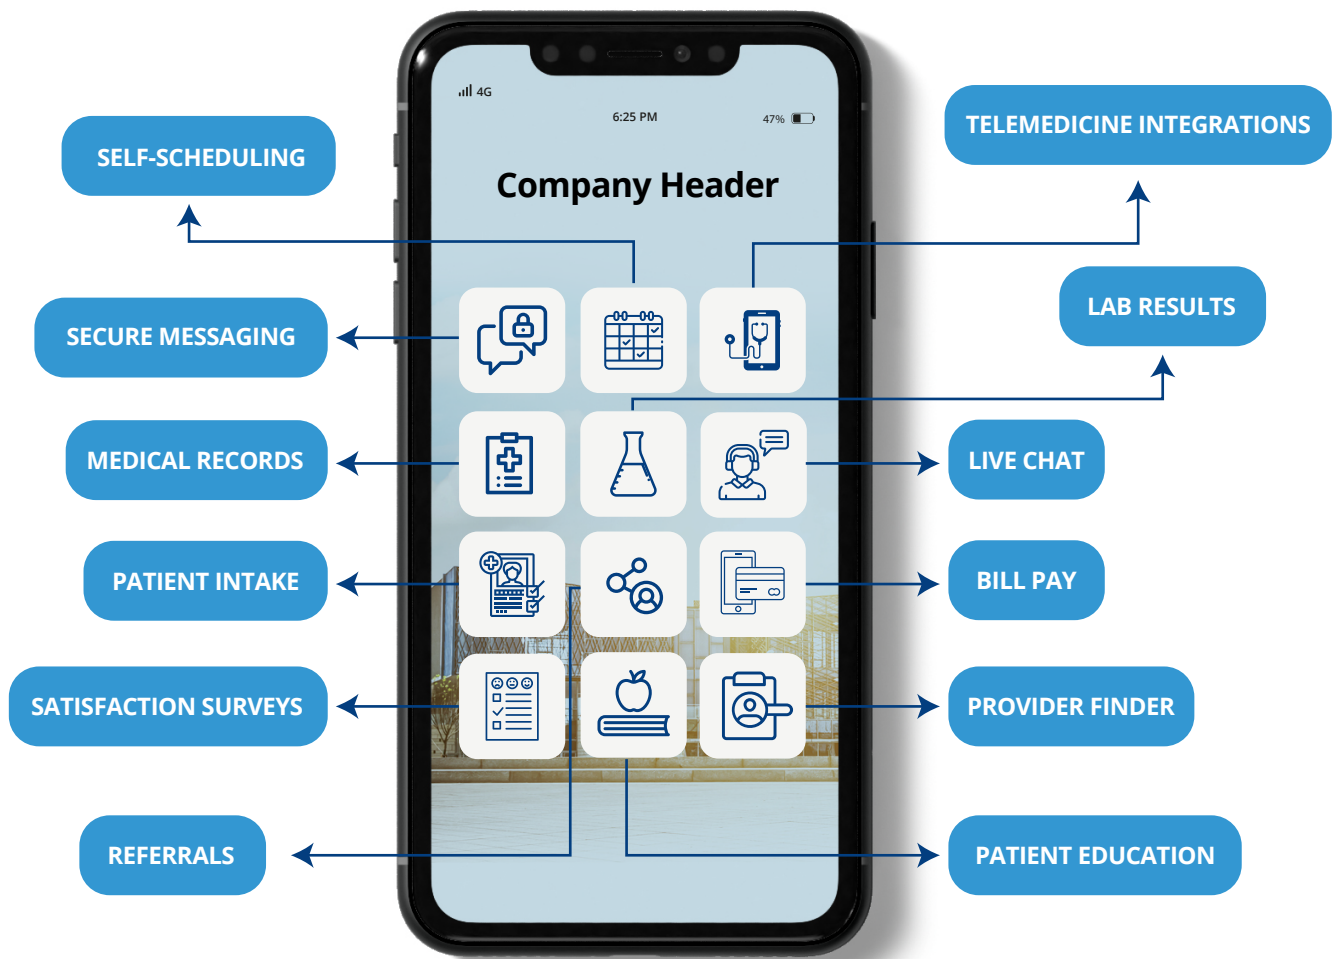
4G

6:25 PM

47%

Company Header

SELF-SCHEDULING

TELEMEDICINE INTEGRATIONS

SECURE MESSAGING

LAB RESULTS

MEDICAL RECORDS

LIVE CHAT

PATIENT INTAKE

BILL PAY

SATISFACTION SURVEYS

PROVIDER FINDER

REFERRALS

PATIENT EDUCATION